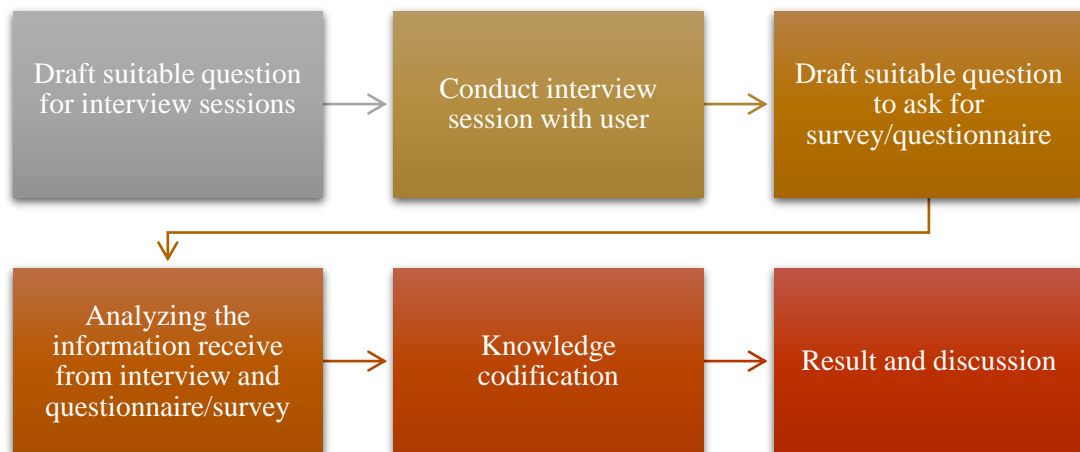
Draft suitable question for interview sessions

Conduct interview session with user

Draft suitable question to ask for survey/questionnaire

Analyzing the information receive from interview and questionnaire/survey

Knowledge codification

Result and discussion